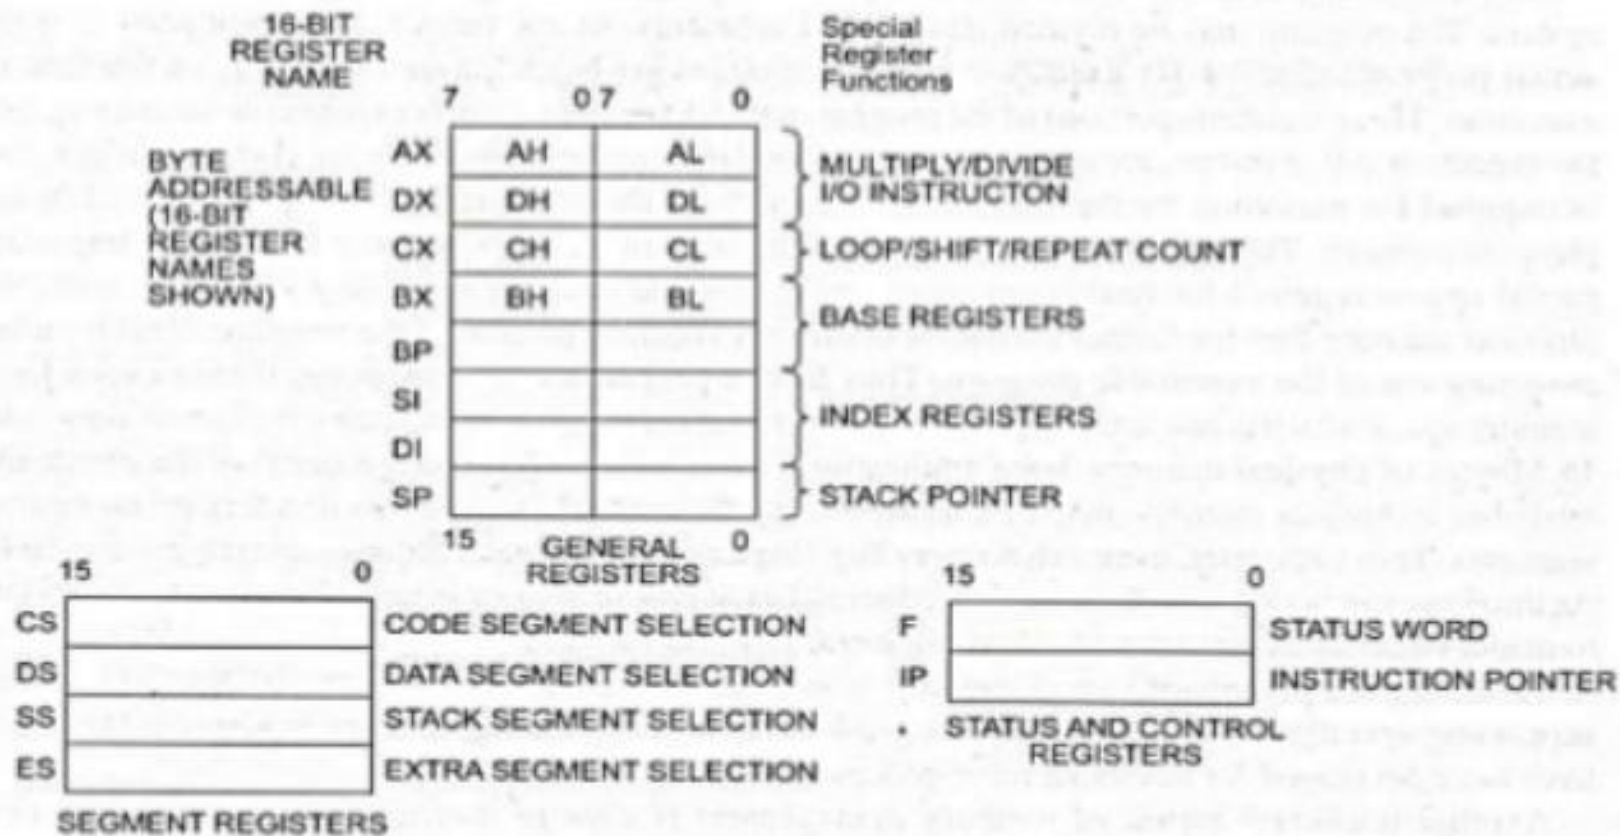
16-BIT REGISTER NAME

Special Register Functions

7 0 7 0

BYTE ADDRESSABLE (16-BIT REGISTER NAMES SHOWN)

| | | |
|---|---|---|
| AX | AH | AL |
| DX | DH | DL |
| CX | CH | CL |
| BX | BH | BL |
| BP | | |
| SI | | |
| DI | | |
| SP | | |

MULTIPLY/DIVIDE I/O INSTRUCTON

LOOP/SHIFT/REPEAT COUNT

BASE REGISTERS

INDEX REGISTERS

STACK POINTER

15 0

GENERAL REGISTERS

15 0

| | |
|---|---|
| CS | CODE SEGMENT SELECTION |
| DS | DATA SEGMENT SELECTION |
| SS | STACK SEGMENT SELECTION |
| ES | EXTRA SEGMENT SELECTION |

SEGMENT REGISTERS

15 0

| | |
|---|---|
| F | STATUS WORD |
| IP | INSTRUCTION POINTER |

STATUS AND CONTROL REGISTERS